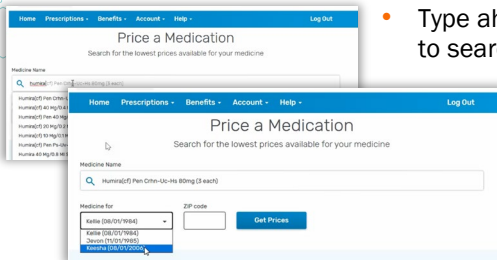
Home Prescriptions ▾ Benefits ▾ Account ▾ Help ▾ Log Out

Price a Medication

Search for the lowest prices available for your medicine

Medicine Name

humira(cf) Pen Crhn-Uc-Hs 80mg (3 each)

Humira(cf) Pen Crhn-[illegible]
Humira(cf) 40 Mg/0.4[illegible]
Humira(cf) Pen 40 Mg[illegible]
Humira(cf) 20 Mg/0.2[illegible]
Humira(cf) 10 Mg/0.1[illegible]
Humira(cf) Pen Ps-Uv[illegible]
Humira 40 Mg/0.8 M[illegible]

• Type a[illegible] to sear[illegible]

Home Prescriptions ▾ Benefits ▾ Account ▾ Help ▾ Log Out

Price a Medication

Search for the lowest prices available for your medicine

Medicine Name

Humira(cf) Pen Crhn-Uc-Hs 80mg (3 each)

Medicine for

Kellie (08/01/1984)

ZIP code

Get Prices

Kellie (08/01/1984)
Jevon (11/01/1985)
Keesha (08/01/2004)